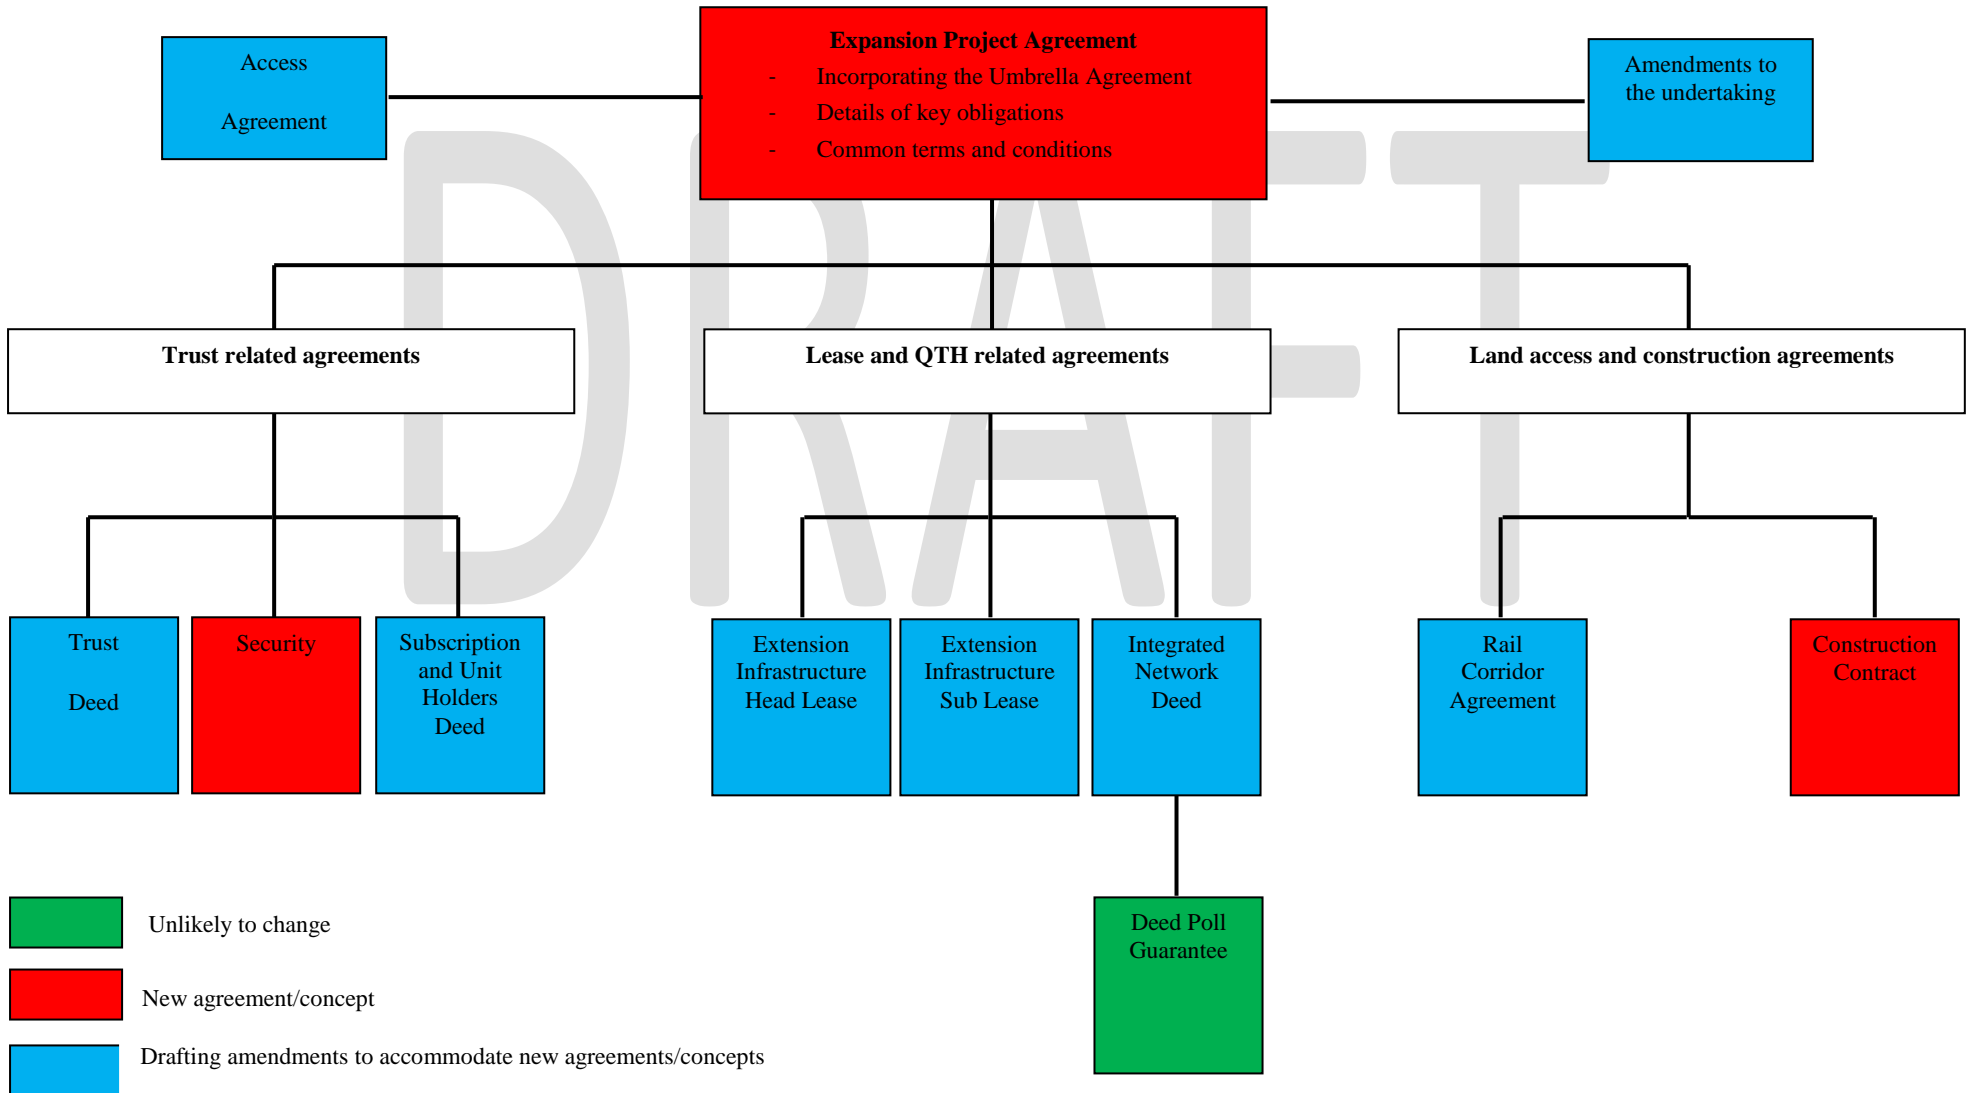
DRAFT

Access

Agreement

Expansion Project Agreement
- Incorporating the Umbrella Agreement
- Details of key obligations
- Common terms and conditions

Amendments to the undertaking

Trust related agreements

Lease and QTH related agreements

Land access and construction agreements

Trust

Deed

Security

Subscription and Unit Holders Deed

Extension Infrastructure Head Lease

Extension Infrastructure Sub Lease

Integrated Network Deed

Rail Corridor Agreement

Construction Contract

Deed Poll Guarantee

Unlikely to change

New agreement/concept

Drafting amendments to accommodate new agreements/concepts